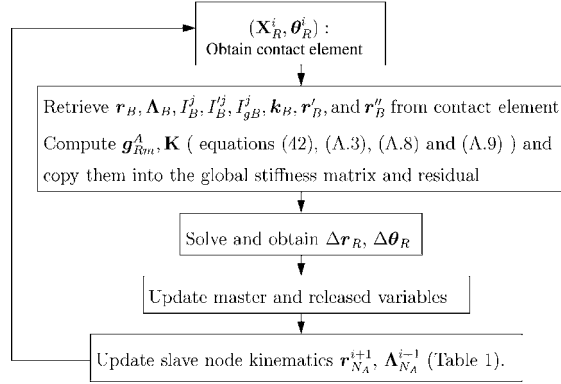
$(\mathbf{X}_R^i, \boldsymbol{\theta}_R^i)$ :
Obtain contact element

Retrieve $\boldsymbol{r}_B, \boldsymbol{\Lambda}_B, I_B^j, I_B'^j, I_{gB}^j, \boldsymbol{k}_B, \boldsymbol{r}_B'$, and $\boldsymbol{r}_B''$ from contact element
Compute $\boldsymbol{g}_{Rm}^A, \mathbf{K}$ ( equations (42), (A.3), (A.8) and (A.9) ) and copy them into the global stiffness matrix and residual

Solve and obtain $\Delta\boldsymbol{r}_R, \Delta\boldsymbol{\theta}_R$

Update master and released variables

Update slave node kinematics $\boldsymbol{r}_{N_A}^{i+1}, \boldsymbol{\Lambda}_{N_A}^{i-1}$ (Table 1).